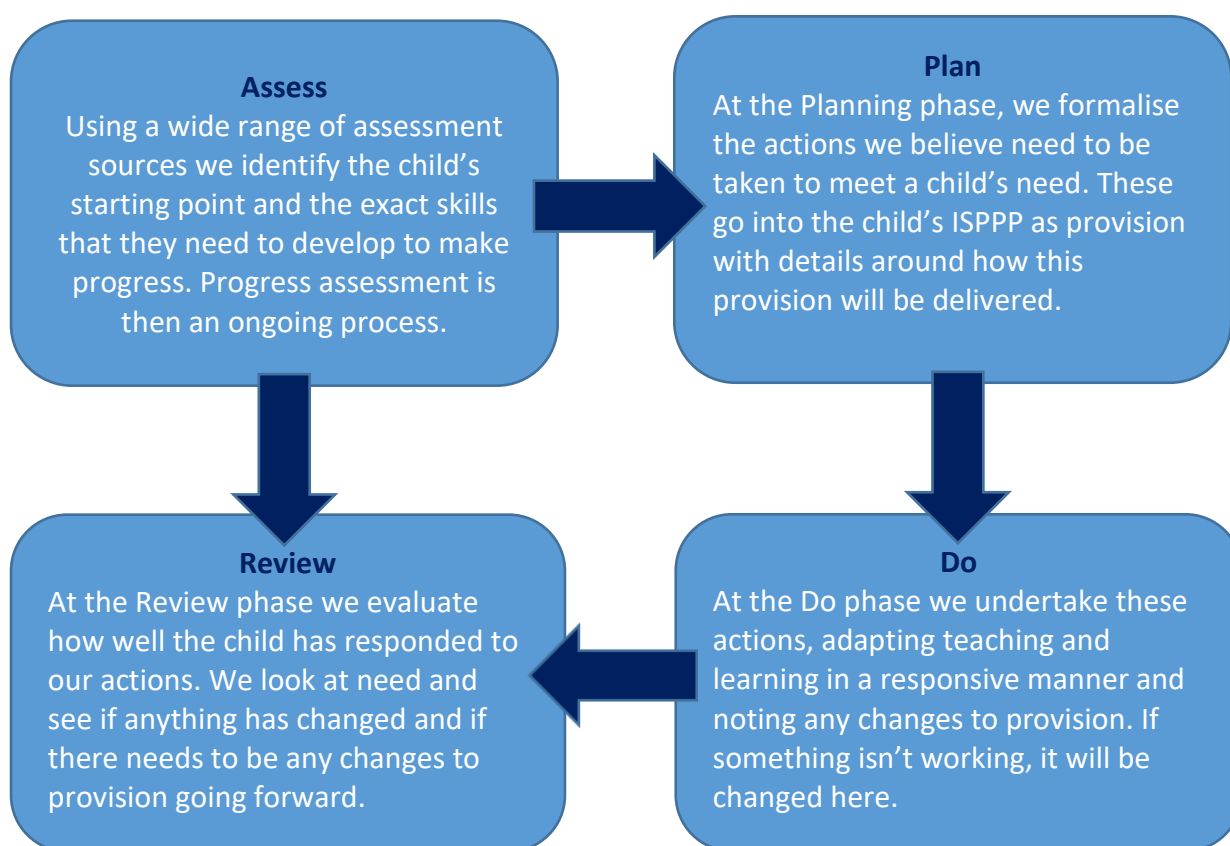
Assess
Using a wide range of assessment sources we identify the child’s starting point and the exact skills that they need to develop to make progress. Progress assessment is then an ongoing process.

Plan
At the Planning phase, we formalise the actions we believe need to be taken to meet a child’s need. These go into the child’s ISPPP as provision with details around how this provision will be delivered.

Do
At the Do phase we undertake these actions, adapting teaching and learning in a responsive manner and noting any changes to provision. If something isn’t working, it will be changed here.

Review
At the Review phase we evaluate how well the child has responded to our actions. We look at need and see if anything has changed and if there needs to be any changes to provision going forward.